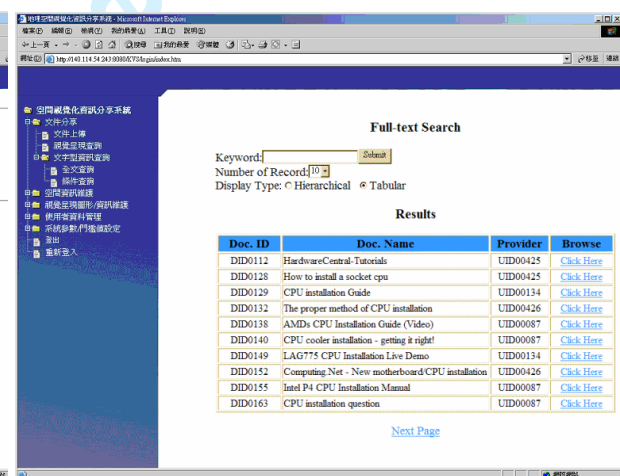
地理空間視覺化資訊分享系統 - Microsoft Internet Explorer

檔案(F) 編輯(E) 檢視(V) 我的最愛(A) 工具(T) 說明(H)

上一頁 搜尋 我的最愛 媒體

網址(D) http://140.114.54.243:8080/KVS/login/index.htm 移至 連結

空間視覺化資訊分享系統
文件分享
文件上傳
視覺呈現查詢
文字型資訊查詢
全文查詢
條件查詢
空間資訊維護
視覺呈現圖形/資訊維護
使用者資料管理
系統參數/門檻值設定
登出
重新登入

Full-text Search

Keyword: Submit
Number of Record: 10
Display Type: Hierarchical Tabular

Results

| Doc. ID | Doc. Name | Provider | Browse |
|---|---|---|---|
| DID0112 | HardwareCentral-Tutorials | UID00425 | Click Here |
| DID0128 | How to install a socket cpu | UID00425 | Click Here |
| DID0129 | CPU installation Guide | UID00134 | Click Here |
| DID0132 | The proper method of CPU installation | UID00426 | Click Here |
| DID0138 | AMDs CPU Installation Guide (Video) | UID00087 | Click Here |
| DID0140 | CPU cooler installation - getting it right! | UID00087 | Click Here |
| DID0149 | LAG775 CPU Installation Live Demo | UID00134 | Click Here |
| DID0152 | Computing.Net - New motherboard/CPU installation | UID00426 | Click Here |
| DID0155 | Intel P4 CPU Installation Manual | UID00087 | Click Here |
| DID0163 | CPU installation question | UID00087 | Click Here |

Next Page